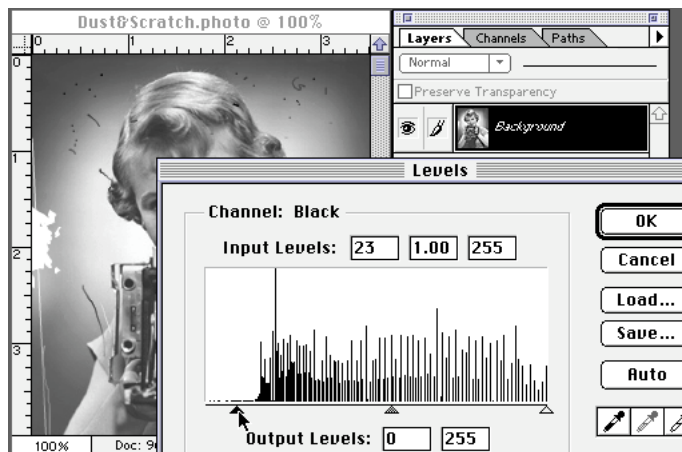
Dust&Scratch.photo @ 100%

0
1
2
3
0
1
2
3

Layers
Channels
Paths

Normal

Preserve Transparency

Background

Levels

Channel: Black

Input Levels: 23 1.00 255

Output Levels: 0 255

OK
Cancel
Load...
Save...
Auto

100%
Doc: 9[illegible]